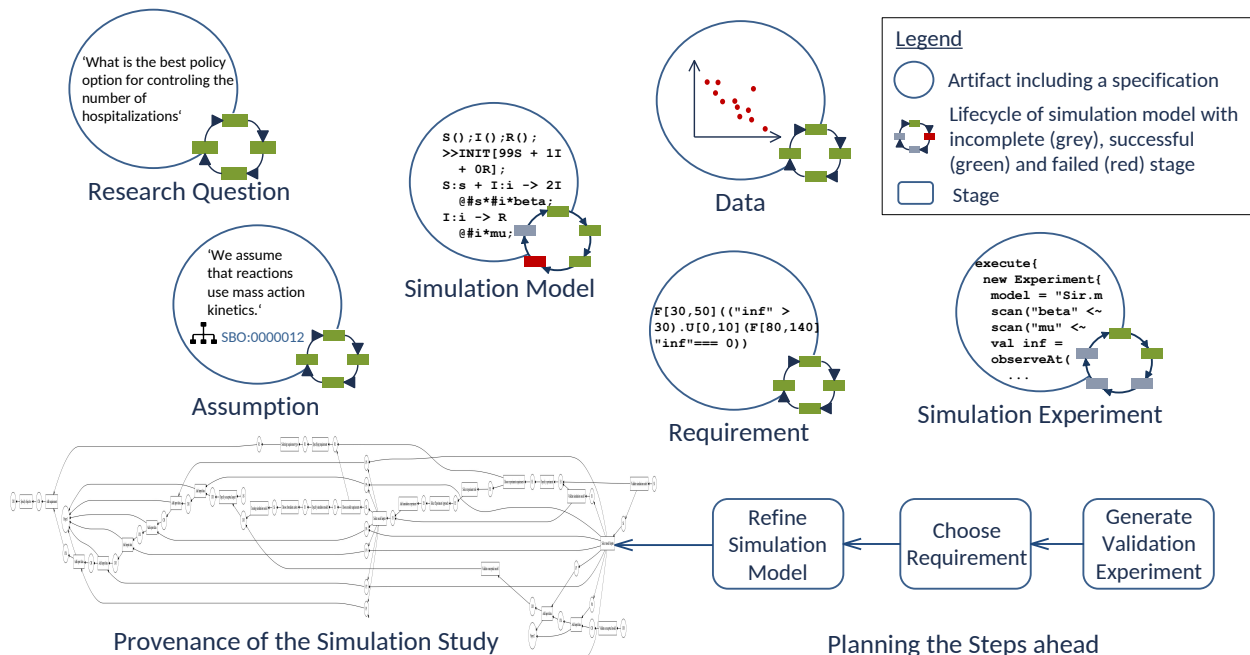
‘What is the best policy option for controling the number of hospitalizations‘

Research Question

S();I();R();
>>INIT[99S + 1I + 0R];
S:s + I:i -> 2I
@#s*#i*beta;
I:i -> R
@#i*mu;

Simulation Model

Data

Legend

Artifact including a specification

Lifecycle of simulation model with incomplete (grey), successful (green) and failed (red) stage

Stage

‘We assume that reactions use mass action kinetics.‘

SBO:0000012

Assumption

F[30,50](("inf" > 30).U[0,10][F[80,140] "inf"=== 0))

Requirement

execute{
new Experiment{
model = "Sir.m
scan("beta" <~
scan("mu" <~
val inf =
observeAt(
...

Simulation Experiment

Refine Simulation Model

Choose Requirement

Generate Validation Experiment

Provenance of the Simulation Study

Planning the Steps ahead